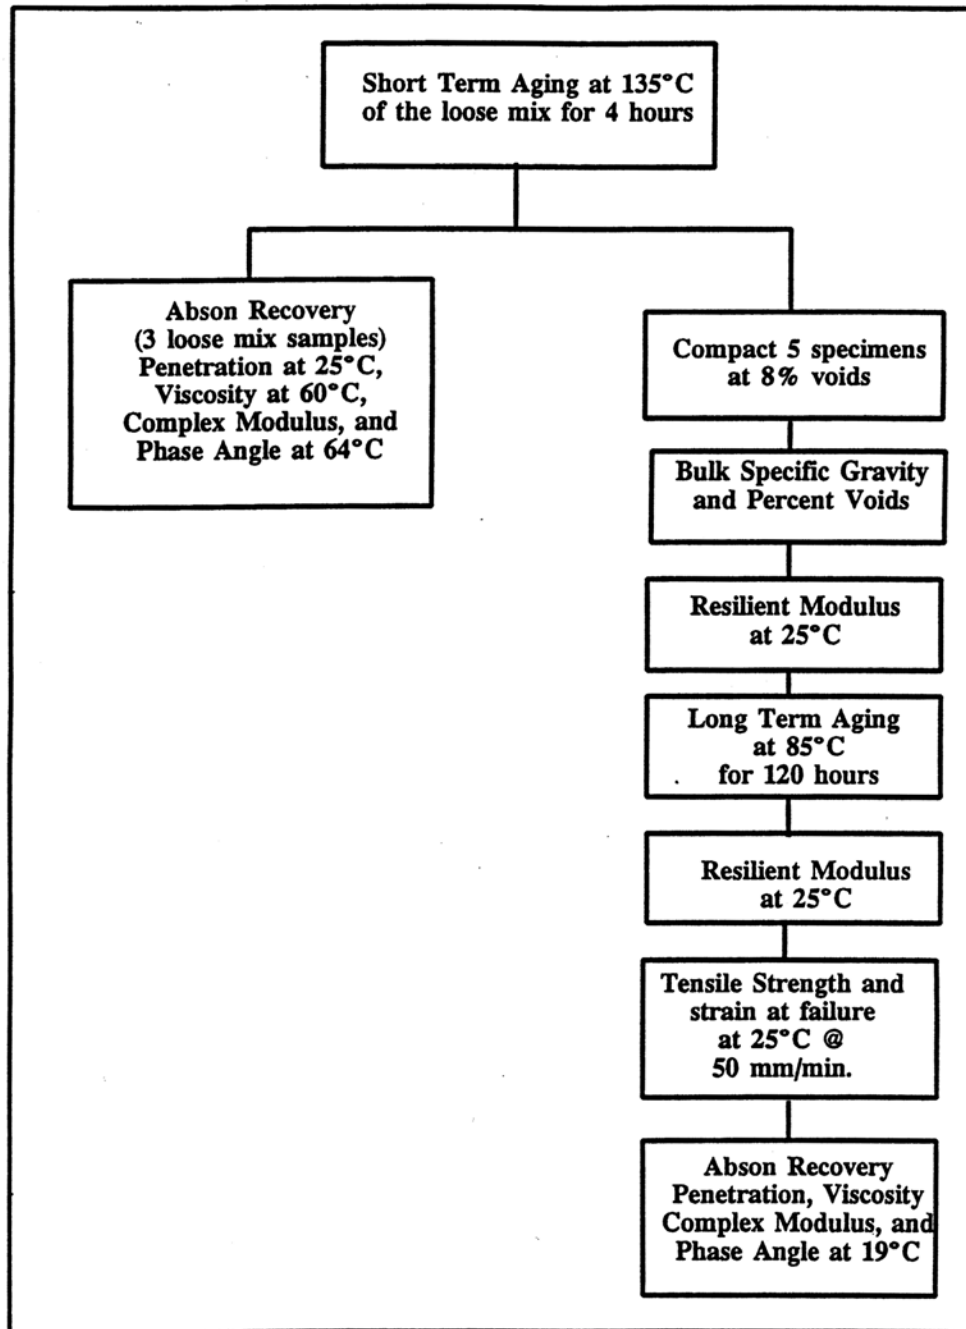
Short Term Aging at 135°C of the loose mix for 4 hours

Abson Recovery (3 loose mix samples) Penetration at 25°C, Viscosity at 60°C, Complex Modulus, and Phase Angle at 64°C

Compact 5 specimens at 8% voids

Bulk Specific Gravity and Percent Voids

Resilient Modulus at 25°C

Long Term Aging at 85°C for 120 hours

Resilient Modulus at 25°C

Tensile Strength and strain at failure at 25°C @ 50 mm/min.

Abson Recovery Penetration, Viscosity Complex Modulus, and Phase Angle at 19°C